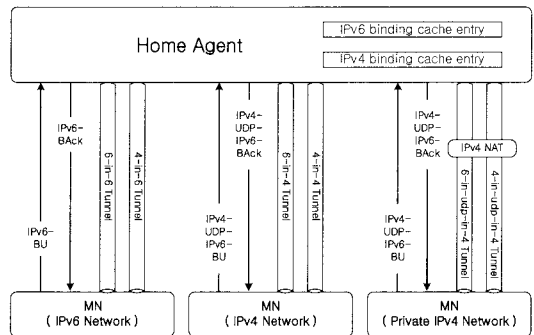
Home Agent

IPv6 binding cache entry

IPv4 binding cache entry

IPv6-BU

IPv6-BAck

6-in-6 Tunnel

4-in-6 Tunnel

IPv4-UDP-IPv6-BU

IPv4-UDP-IPv6-BAck

6-in-4 Tunnel

4-in-4 Tunnel

IPv4-UDP-IPv6-BU

IPv4-UDP-IPv6-BAck

IPv4 NAT

6-in-udp-in-4 Tunnel

4-in-udp-in-4 Tunnel

MN
( IPv6 Network )

MN
( IPv4 Network )

MN
( Private IPv4 Network )